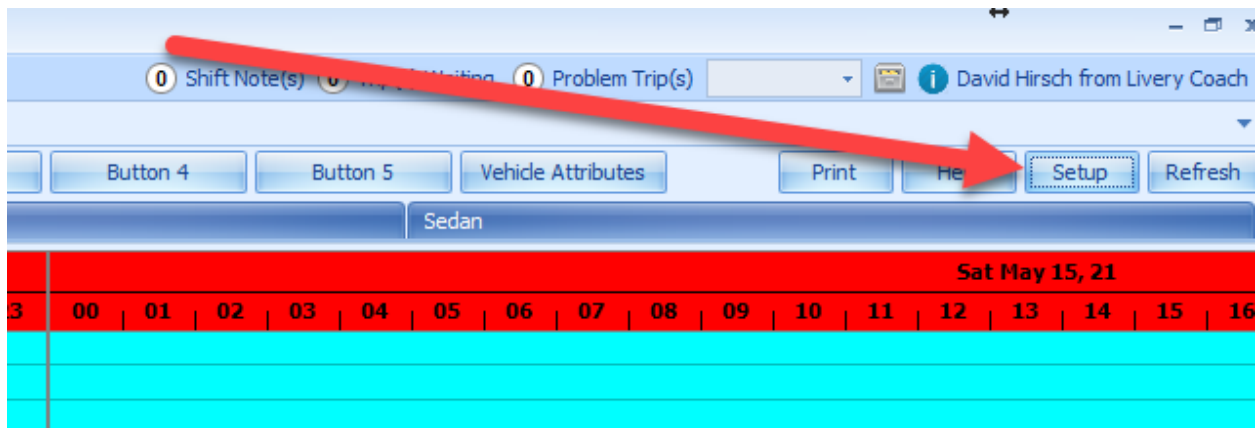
0 Shift Note(s) 0 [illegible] Waiting 0 Problem Trip(s) David Hirsch from Livery Coach

Button 4 Button 5 Vehicle Attributes Print He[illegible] Setup Refresh

Sedan

Sat May 15, 21

3 00 01 02 03 04 05 06 07 08 09 10 11 12 13 14 15 16